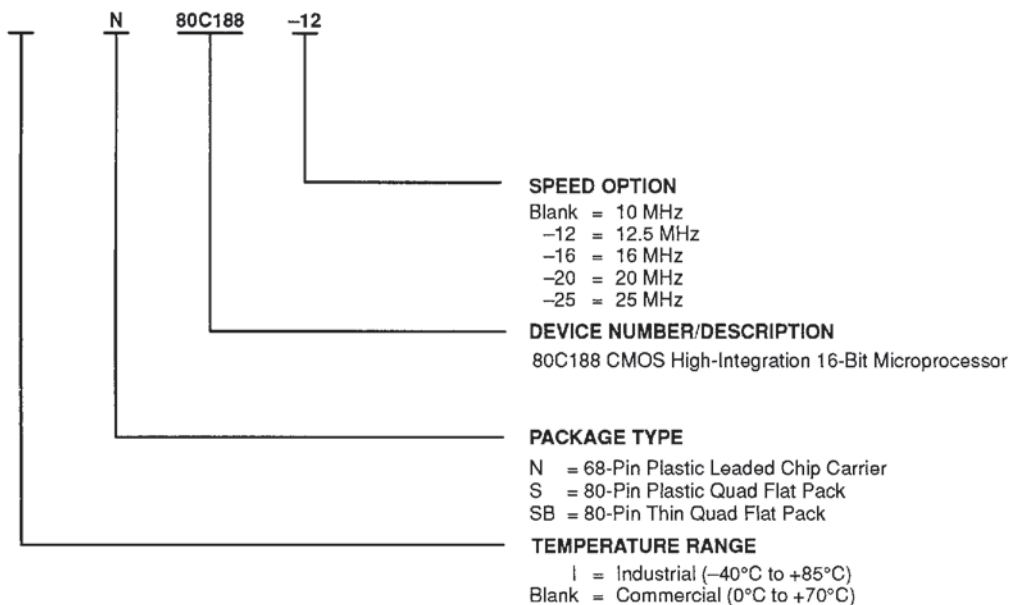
N 80C188 –12

SPEED OPTION
Blank = 10 MHz
–12 = 12.5 MHz
–16 = 16 MHz
–20 = 20 MHz
–25 = 25 MHz

DEVICE NUMBER/DESCRIPTION
80C188 CMOS High-Integration 16-Bit Microprocessor

PACKAGE TYPE
N = 68-Pin Plastic Leaded Chip Carrier
S = 80-Pin Plastic Quad Flat Pack
SB = 80-Pin Thin Quad Flat Pack

TEMPERATURE RANGE
I = Industrial (–40°C to +85°C)
Blank = Commercial (0°C to +70°C)